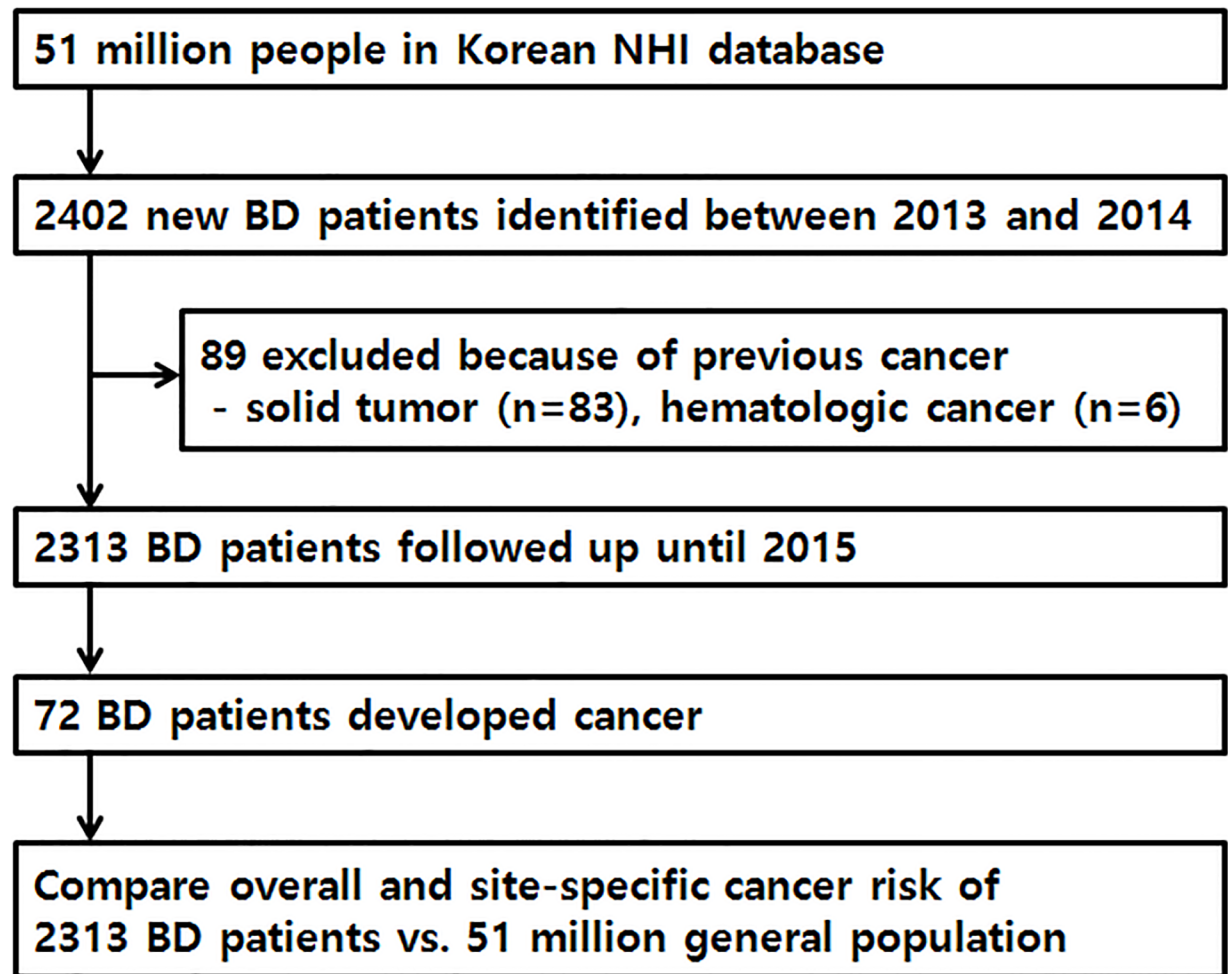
51 million people in Korean NHI database

2402 new BD patients identified between 2013 and 2014

89 excluded because of previous cancer
- solid tumor (n=83), hematologic cancer (n=6)

2313 BD patients followed up until 2015

72 BD patients developed cancer

Compare overall and site-specific cancer risk of 2313 BD patients vs. 51 million general population